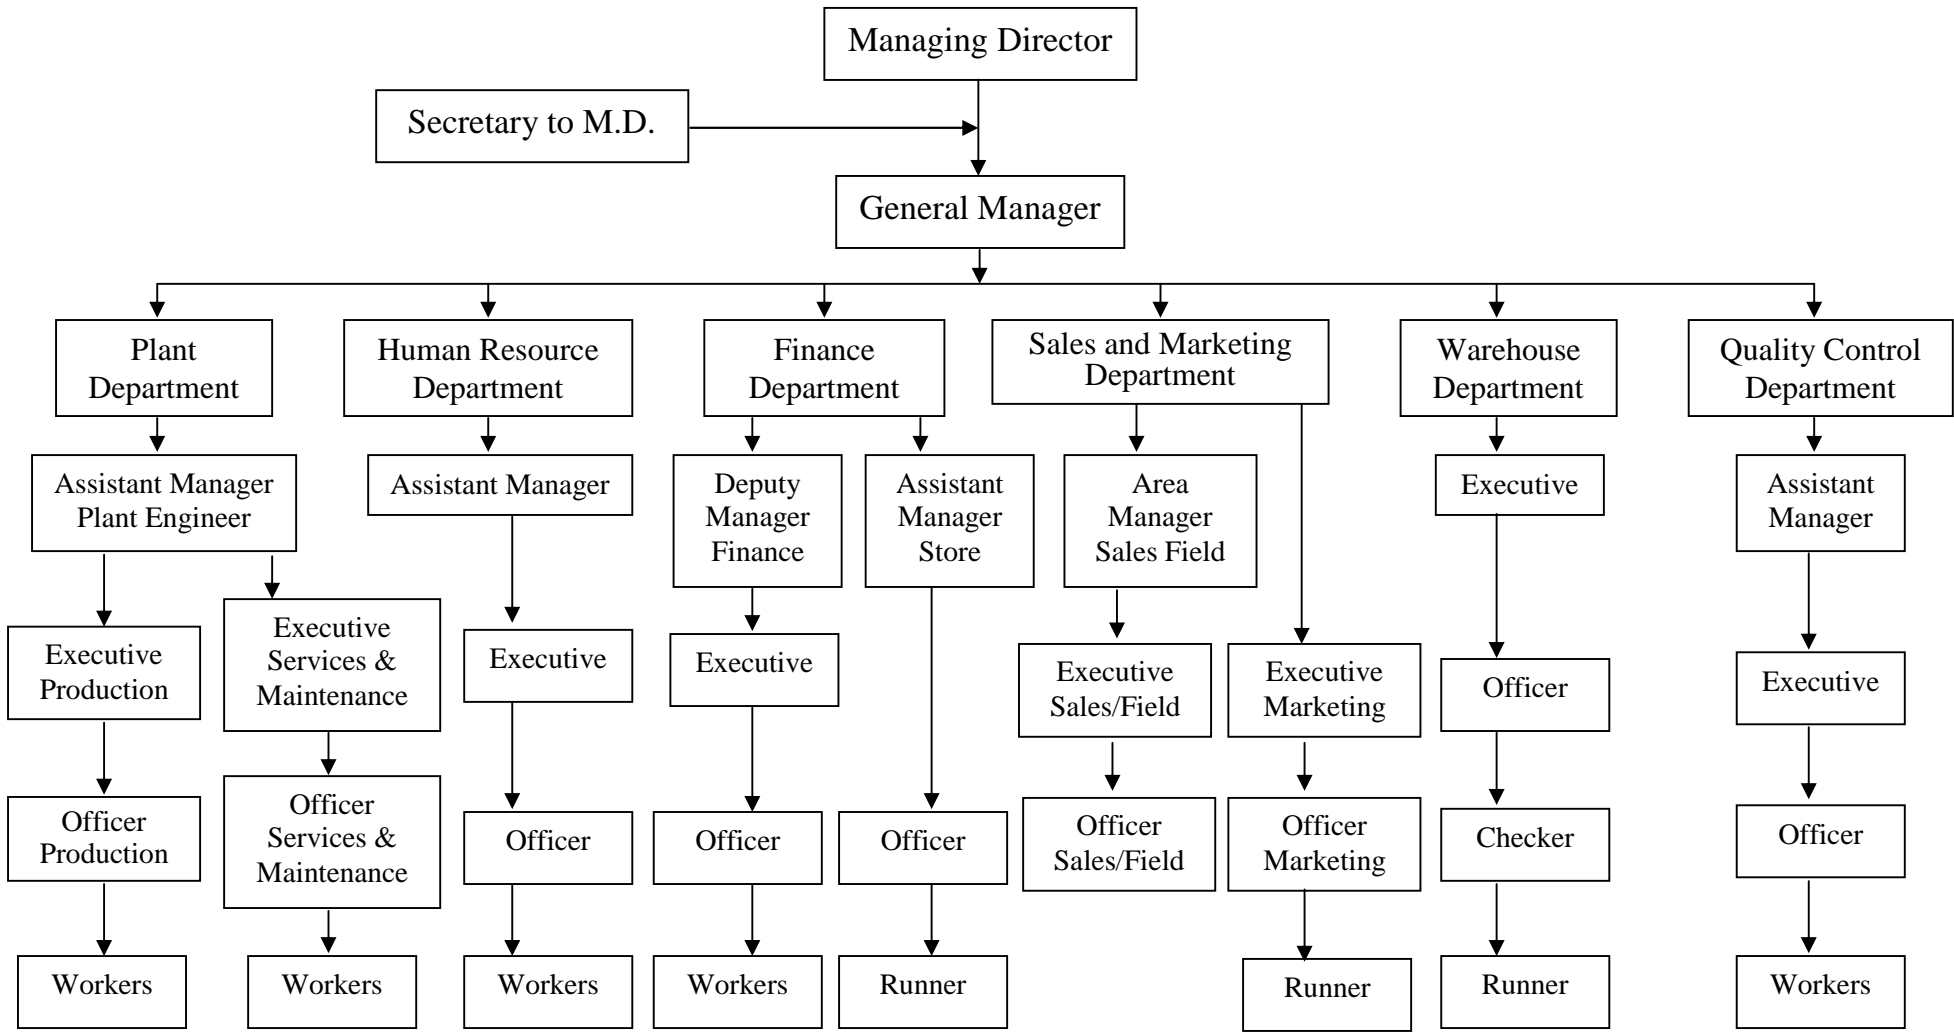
Managing Director

Secretary to M.D.

General Manager

Plant Department

Human Resource Department

Finance Department

Sales and Marketing Department

Warehouse Department

Quality Control Department

Assistant Manager Plant Engineer

Executive Production

Officer Production

Workers

Executive Services & Maintenance

Officer Services & Maintenance

Workers

Assistant Manager

Executive

Officer

Workers

Deputy Manager Finance

Executive

Officer

Workers

Assistant Manager Store

Officer

Runner

Area Manager Sales Field

Executive Sales/Field

Officer Sales/Field

Executive Marketing

Officer Marketing

Runner

Executive

Officer

Checker

Runner

Assistant Manager

Executive

Officer

Workers